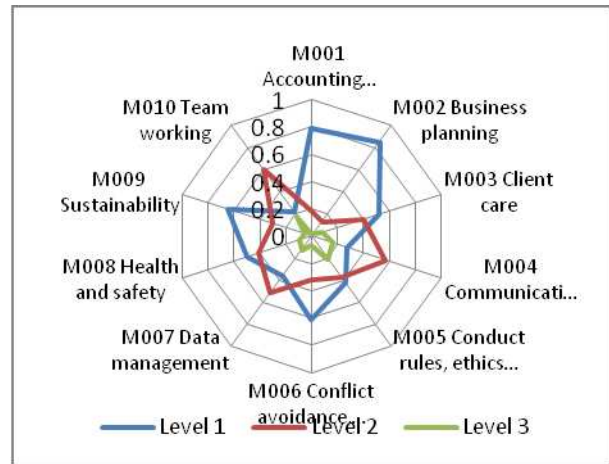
M001 Accounting...
M002 Business planning
M003 Client care
M004 Communicati...
M005 Conduct rules, ethics...
M006 Conflict avoidance
M007 Data management
M008 Health and safety
M009 Sustainability
M010 Team working

1
0.8
0.6
0.4
0.2
0

Level 1
Level 2
Level 3